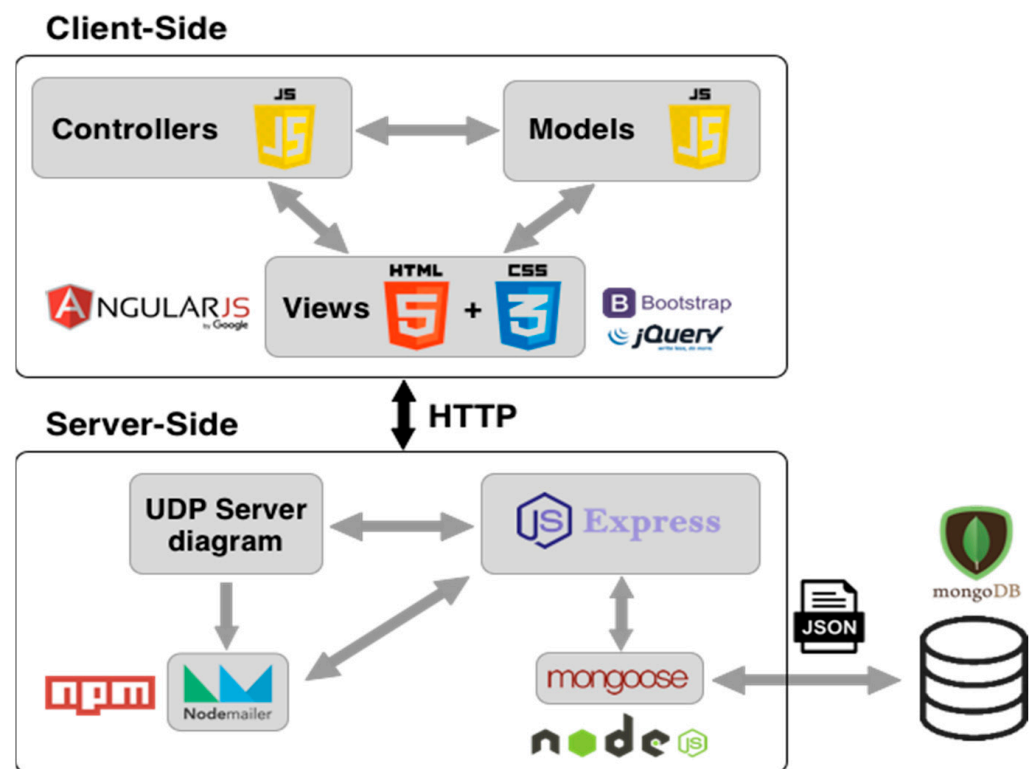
Client-Side

Controllers JS JS

Models JS JS

ANGULARJS by Google

Views HTML 5 + CSS 3

B Bootstrap

jQuery write less, do more.

HTTP

Server-Side

UDP Server diagram

JS Express

npm

Nodemailer

mongoose

node JS

JSON

mongoDB